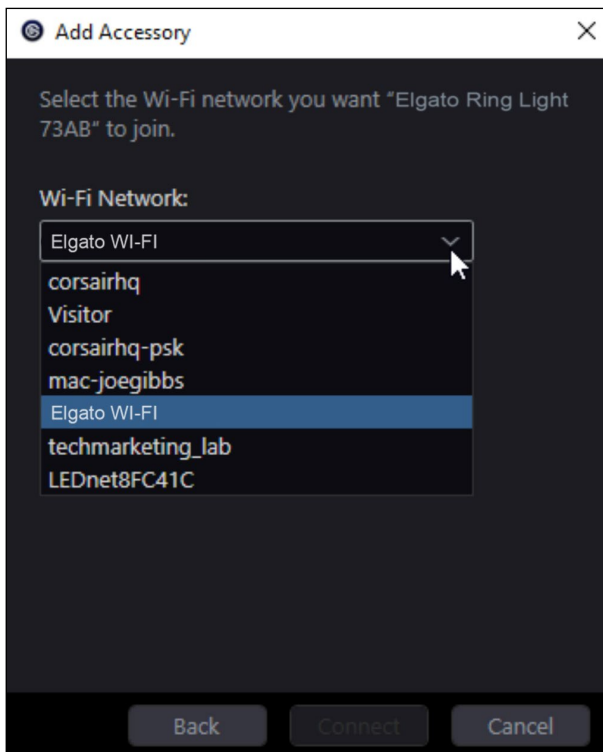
Add Accessory

Select the Wi-Fi network you want "Elgato Ring Light 73AB" to join.

Wi-Fi Network:

Elgato WI-FI

corsairhq
Visitor
corsairhq-psk
mac-joegibbs
Elgato WI-FI
techmarketing_lab
LEDnet8FC41C

Back
Connect
Cancel